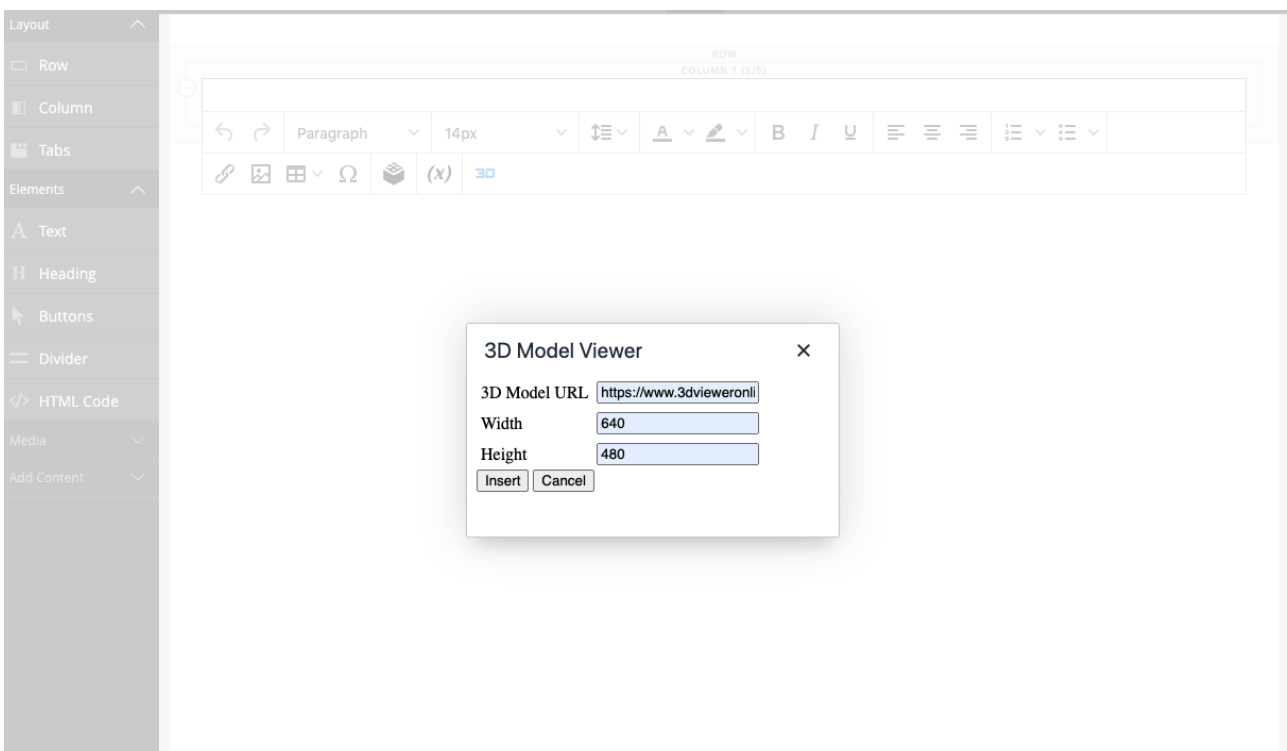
Layout
Row
Column
Tabs
Elements
A Text
H Heading
Buttons
Divider
</> HTML Code
Media
Add Content

ROW
COLUMN 1 (5/5)

Paragraph 14px
B I U
$(x)$ 3D

3D Model Viewer ×
3D Model URL https://www.3dvieweronli
Width 640
Height 480
Insert Cancel